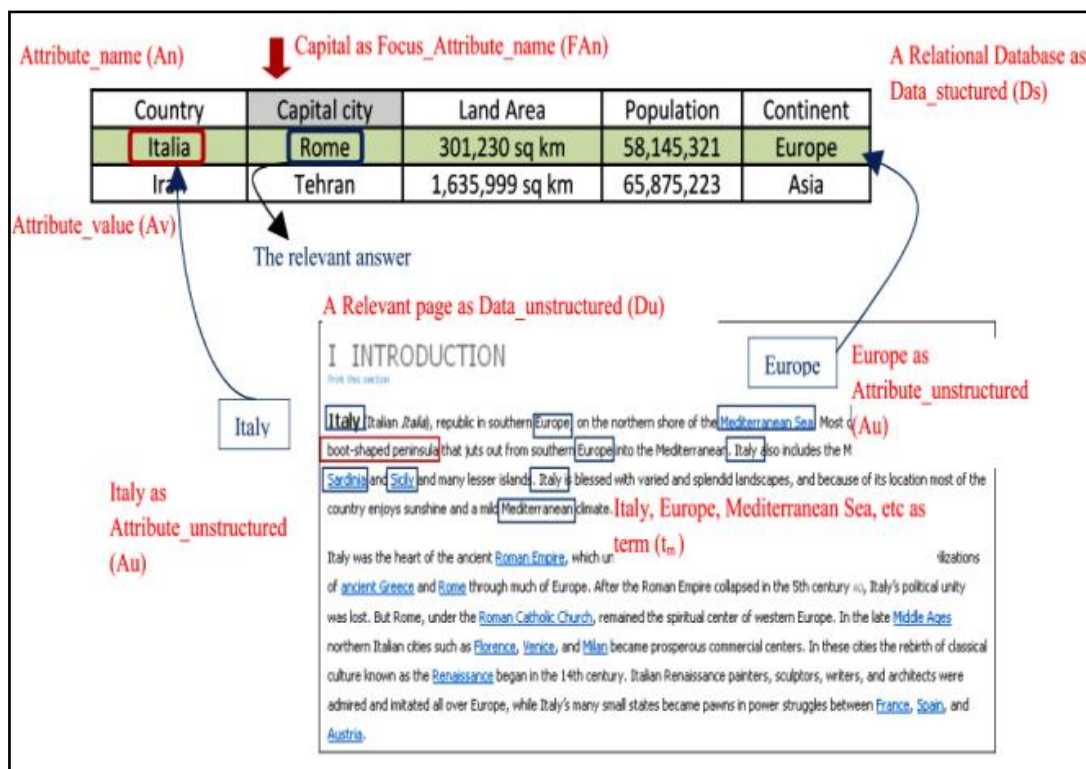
Attribute_name (An)

Capital as Focus_Attribute_name (FAn)

A Relational Database as Data_stuctured (Ds)

| Country | Capital city | Land Area | Population | Continent |
|---|---|---|---|---|
| Italia | Rome | 301,230 sq km | 58,145,321 | Europe |
| Ira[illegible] | Tehran | 1,635,999 sq km | 65,875,223 | Asia |

Attribute_value (Av)

The relevant answer

A Relevant page as Data_unstructured (Du)

I INTRODUCTION

Print this section

Europe

Europe as Attribute_unstructured (Au)

Italy

Italy (Italian Italia), republic in southern Europe, on the northern shore of the Mediterranean Sea. Most o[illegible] boot-shaped peninsula that juts out from southern Europe into the Mediterranean. Italy also includes the M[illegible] Sardinia and Sicily and many lesser islands. Italy is blessed with varied and splendid landscapes, and because of its location most of the country enjoys sunshine and a mild Mediterranean climate.

Italy, Europe, Mediterranean Sea, etc as term ($t_m$)

Italy as Attribute_unstructured (Au)

Italy was the heart of the ancient Roman Empire, which un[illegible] ilizations of ancient Greece and Rome through much of Europe. After the Roman Empire collapsed in the 5th century AD, Italy's political unity was lost. But Rome, under the Roman Catholic Church, remained the spiritual center of western Europe. In the late Middle Ages northern Italian cities such as Florence, Venice, and Milan became prosperous commercial centers. In these cities the rebirth of classical culture known as the Renaissance began in the 14th century. Italian Renaissance painters, sculptors, writers, and architects were admired and imitated all over Europe, while Italy's many small states became pawns in power struggles between France, Spain, and Austria.